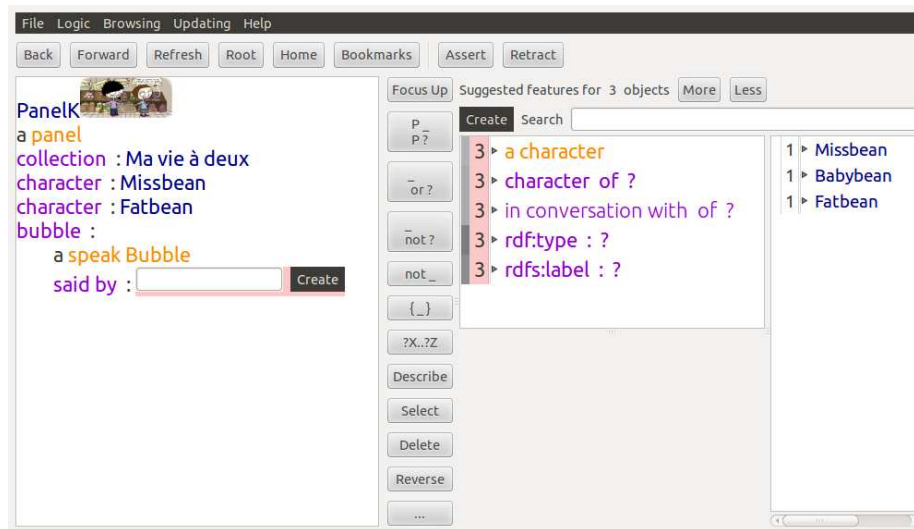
File Logic Browsing Updating Help

Back Forward Refresh Root Home Bookmarks Assert Retract

PanelK
a panel
collection : Ma vie à deux
character : Missbean
character : Fatbean
bubble :
a speak Bubble
said by : Create

Focus Up Suggested features for 3 objects More Less

P
P?

_or?

_not?

not _

{_}

?X..?Z

Describe

Select

Delete

Reverse

...

Create Search

3 ▸ a character
3 ▸ character of ?
3 ▸ in conversation with of ?
3 ▸ rdf:type : ?
3 ▸ rdfs:label : ?

1 ▸ Missbean
1 ▸ Babybean
1 ▸ Fatbean